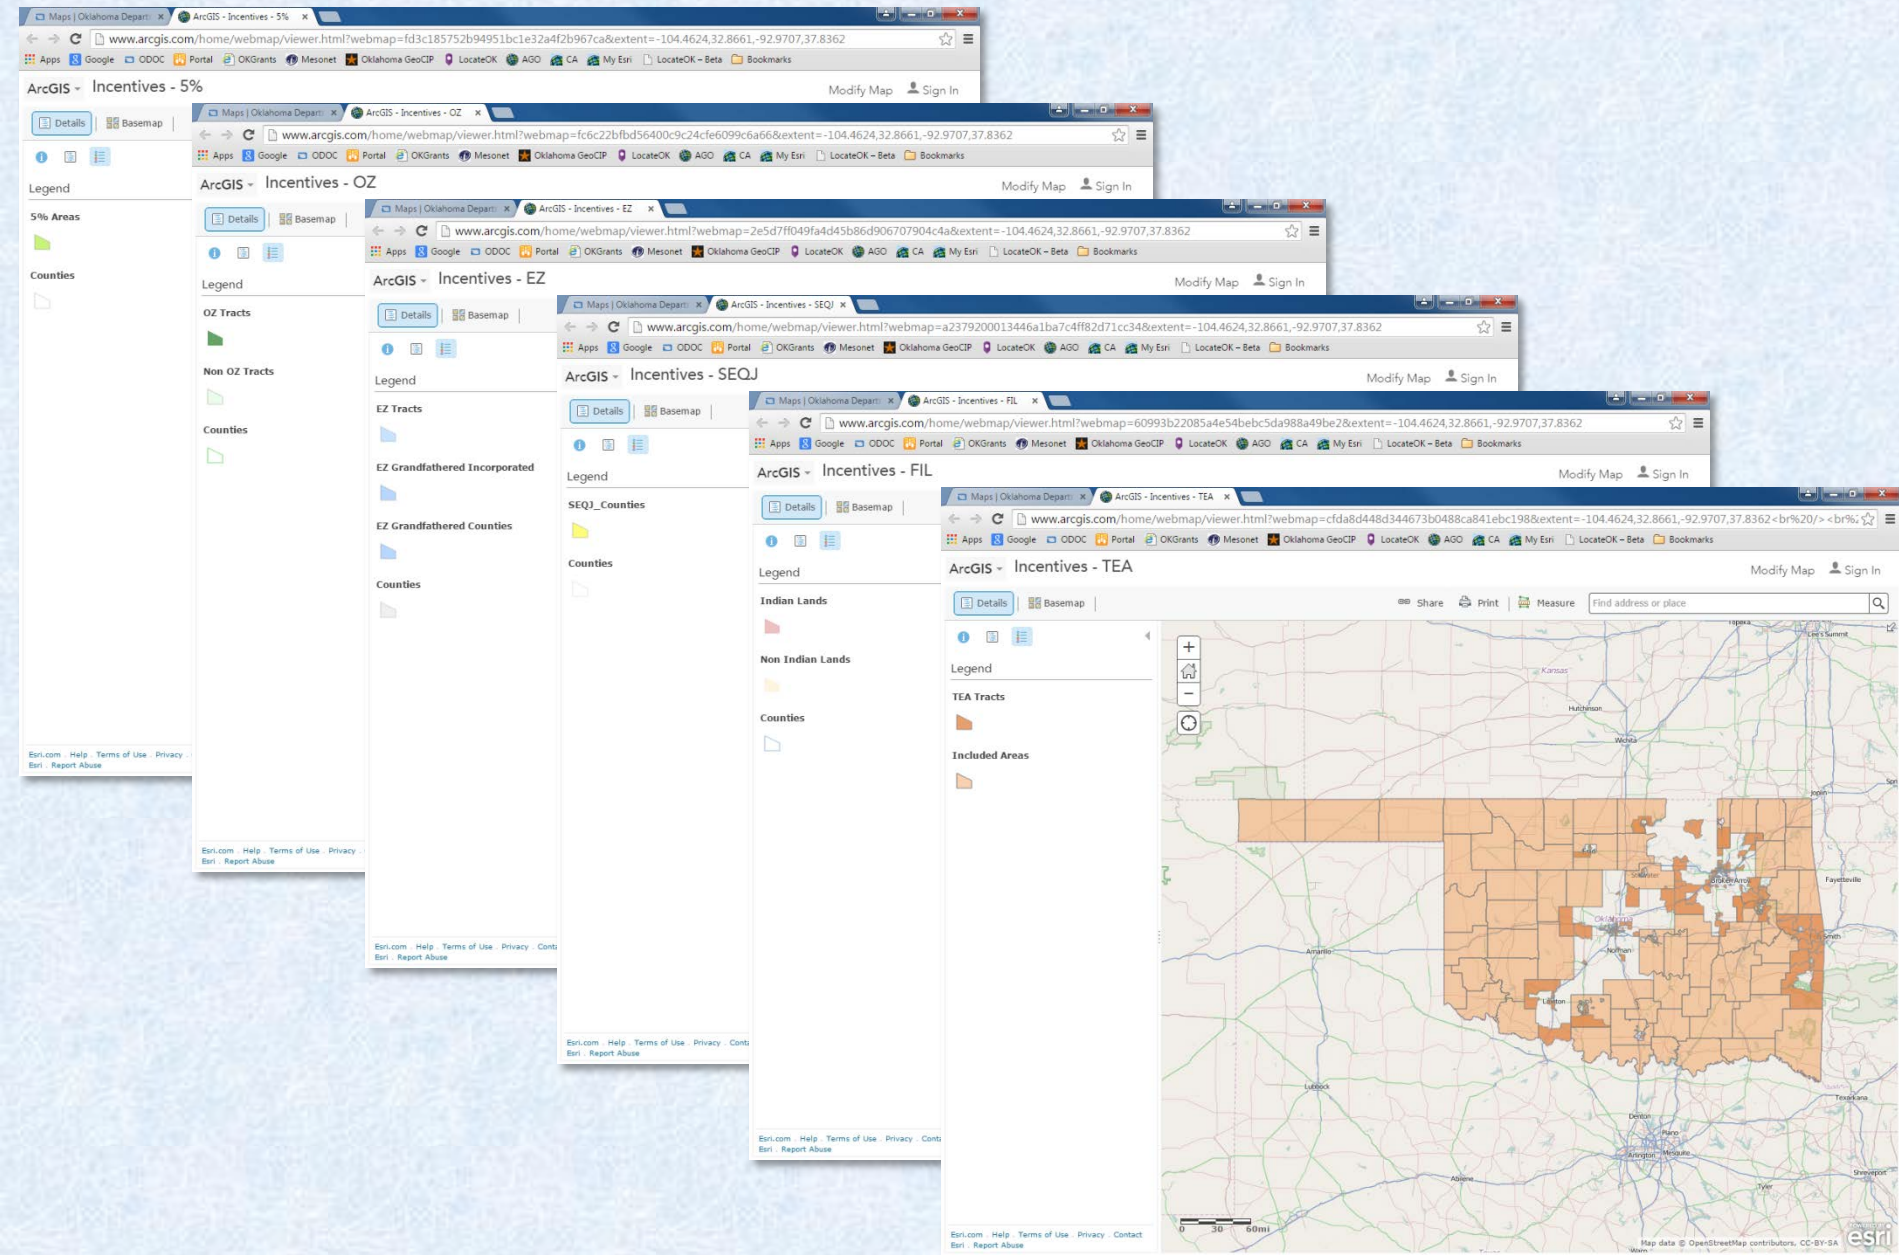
Maps | Oklahoma Depart ArcGIS - Incentives - 5%
www.arcgis.com/home/webmap/viewer.html?webmap=fd3c185752b94951bc1e32a4f2b967ca&extent=-104.4624,32.8661,-92.9707,37.8362
Apps Google ODOC Portal OKGrants Mesonet Oklahoma GeoCIP LocateOK AGO CA My Esri LocateOK – Beta Bookmarks
ArcGIS Incentives - 5%
Modify Map Sign In
Details Basemap
Legend
5% Areas
Counties
Esri.com · Help · Terms of Use · Privacy
Esri · Report Abuse

Maps | Oklahoma Depart ArcGIS - Incentives - OZ
www.arcgis.com/home/webmap/viewer.html?webmap=fc6c22bfbd56400c9c24cfe6099c6a66&extent=-104.4624,32.8661,-92.9707,37.8362
Apps Google ODOC Portal OKGrants Mesonet Oklahoma GeoCIP LocateOK AGO CA My Esri LocateOK – Beta Bookmarks
ArcGIS Incentives - OZ
Modify Map Sign In
Details Basemap
Legend
OZ Tracts
Non OZ Tracts
Counties
Esri.com · Help · Terms of Use · Privacy
Esri · Report Abuse

Maps | Oklahoma Depart ArcGIS - Incentives - EZ
www.arcgis.com/home/webmap/viewer.html?webmap=2e5d7ff049fa4d45b86d906707904c4a&extent=-104.4624,32.8661,-92.9707,37.8362
Apps Google ODOC Portal OKGrants Mesonet Oklahoma GeoCIP LocateOK AGO CA My Esri LocateOK – Beta Bookmarks
ArcGIS Incentives - EZ
Modify Map Sign In
Details Basemap
Legend
EZ Tracts
EZ Grandfathered Incorporated
EZ Grandfathered Counties
Counties
Esri.com · Help · Terms of Use · Privacy · Cont
Esri · Report Abuse

Maps | Oklahoma Depart ArcGIS - Incentives - SEQJ
www.arcgis.com/home/webmap/viewer.html?webmap=a2379200013446a1ba7c4ff82d71cc34&extent=-104.4624,32.8661,-92.9707,37.8362
Apps Google ODOC Portal OKGrants Mesonet Oklahoma GeoCIP LocateOK AGO CA My Esri LocateOK – Beta Bookmarks
ArcGIS Incentives - SEQJ
Modify Map Sign In
Details Basemap
Legend
SEQJ_Counties
Counties
Esri.com · Help · Terms of Use · Privacy · Cont
Esri · Report Abuse

Maps | Oklahoma Depart ArcGIS - Incentives - FIL
www.arcgis.com/home/webmap/viewer.html?webmap=60993b22085a4e54bebc5da988a49be2&extent=-104.4624,32.8661,-92.9707,37.8362
Apps Google ODOC Portal OKGrants Mesonet Oklahoma GeoCIP LocateOK AGO CA My Esri LocateOK – Beta Bookmarks
ArcGIS Incentives - FIL
Modify Map Sign In
Details Basemap
Legend
Indian Lands
Non Indian Lands
Counties
Esri.com · Help · Terms of Use · Privacy · Cont
Esri · Report Abuse

Maps | Oklahoma Depart ArcGIS - Incentives - TEA
www.arcgis.com/home/webmap/viewer.html?webmap=cfda8d448d344673b0488ca841ebc198&extent=-104.4624,32.8661,-92.9707,37.8362<br%20/><br%
Apps Google ODOC Portal OKGrants Mesonet Oklahoma GeoCIP LocateOK AGO CA My Esri LocateOK – Beta Bookmarks
ArcGIS Incentives - TEA
Modify Map Sign In
Details Basemap Share Print Measure Find address or place
Legend
TEA Tracts
Included Areas
Kansas Hutchinson Wichita Topeka Lee's Summit Joplin Fayetteville Fort Smith Amarillo Oklahoma Norman Lawton Lubbock Abilene Denton Plano Arlington Mesquite Texarkana Shreveport Tyler Stillwater Broken Arrow
0 30 60mi
Esri.com · Help · Terms of Use · Privacy · Contact
Esri · Report Abuse
Map data © OpenStreetMap contributors, CC-BY-SA
esri